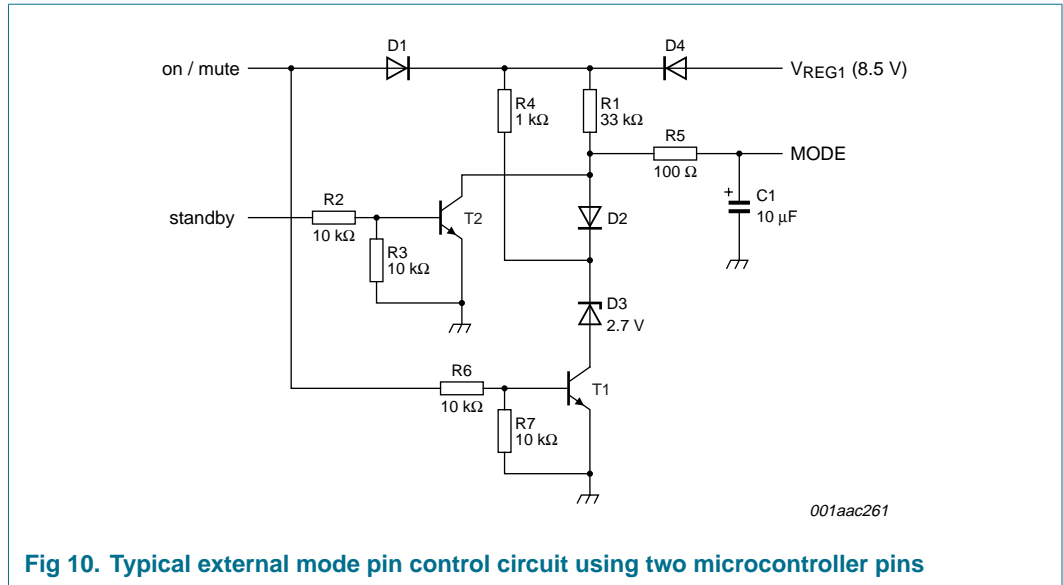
on / mute
D1
D4
$V_{REG1}$ (8.5 V)
R4
1 kΩ
R1
33 kΩ
R5
MODE
100 Ω
+
C1
10 μF
R2
standby
T2
10 kΩ
D2
R3
10 kΩ
D3
2.7 V
R6
T1
10 kΩ
R7
10 kΩ
001aac261

Fig 10. Typical external mode pin control circuit using two microcontroller pins